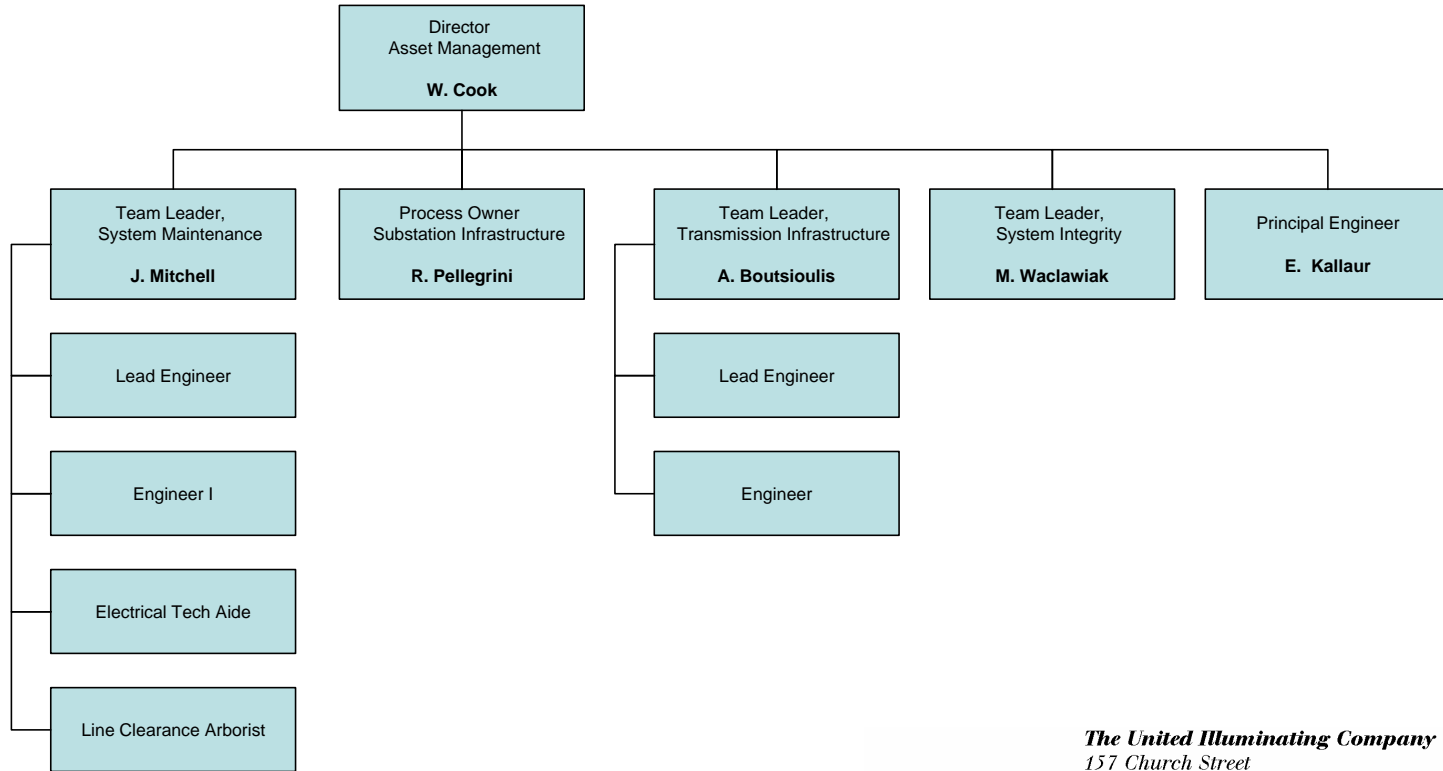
Director
Asset Management

W. Cook

Team Leader,
System Maintenance

J. Mitchell

Lead Engineer

Engineer I

Electrical Tech Aide

Line Clearance Arborist

Process Owner
Substation Infrastructure

R. Pellegrini

Team Leader,
Transmission Infrastructure

A. Boutsioulis

Lead Engineer

Engineer

Team Leader,
System Integrity

M. Waclawiak

Principal Engineer

E. Kallaur

The United Illuminating Company
157 Church Street